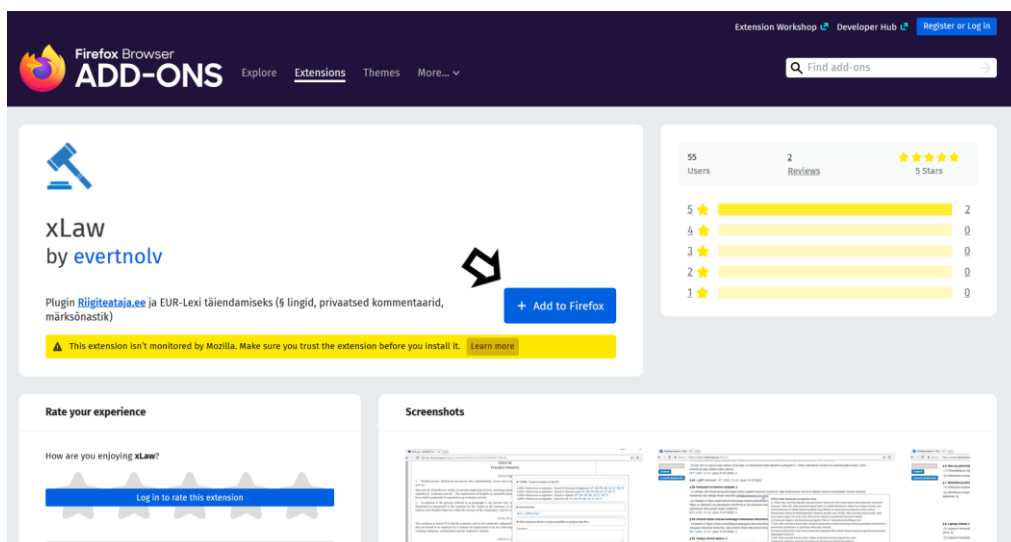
Extension Workshop Developer Hub Register or Log in

Firefox Browser
ADD-ONS

Explore Extensions Themes More…

Find add-ons

xLaw
by evertnolv

Plugin Riigiteataja.ee ja EUR-Lexi täiendamiseks (§ lingid, privaatsed kommentaarid, märksõnastik)

+ Add to Firefox

This extension isn't monitored by Mozilla. Make sure you trust the extension before you install it. Learn more

55
Users

2
Reviews

5 Stars

| | | |
|---|---|---|
| 5 | | 2 |
| 4 | | 0 |
| 3 | | 0 |
| 2 | | 0 |
| 1 | | 0 |

Rate your experience

How are you enjoying xLaw?

Log in to rate this extension

Screenshots